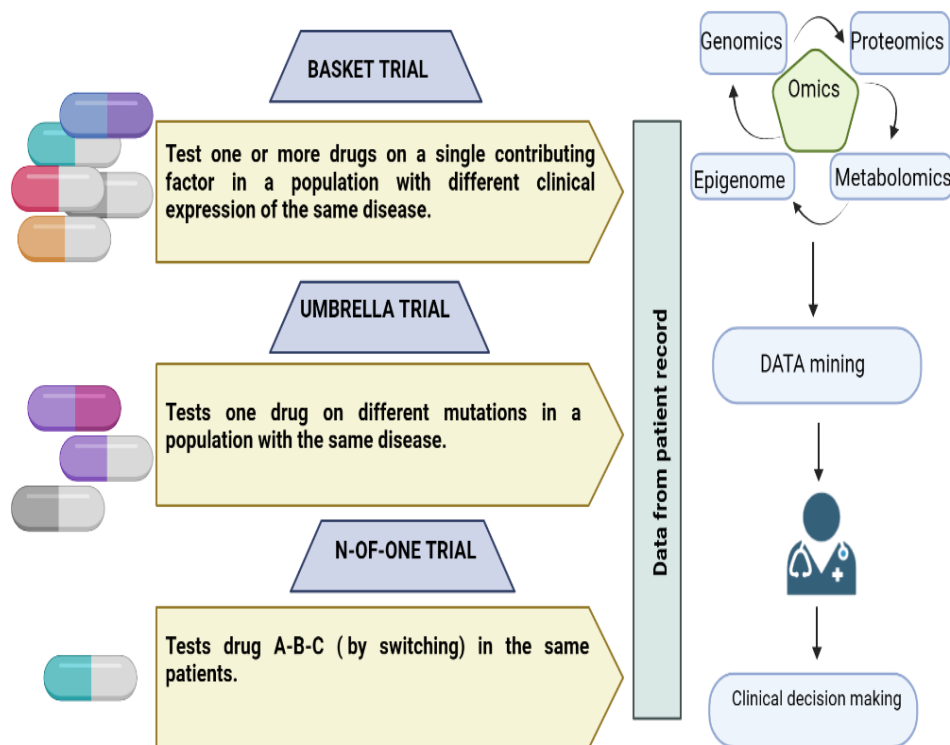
BASKET TRIAL

Test one or more drugs on a single contributing factor in a population with different clinical expression of the same disease.

UMBRELLA TRIAL

Tests one drug on different mutations in a population with the same disease.

N-OF-ONE TRIAL

Tests drug A-B-C ( by switching) in the same patients.

Data from patient record

Genomics

Proteomics

Omics

Epigenome

Metabolomics

DATA mining

Clinical decision making